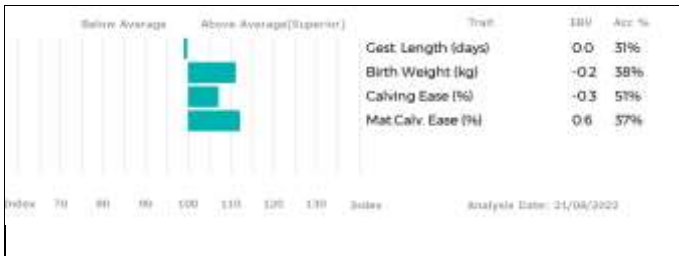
Below Average Above Average(Superior)

| Trait | EBV | Acc % |
|---|---|---|
| Gest. Length (days) | 0.0 | 31% |
| Birth Weight (kg) | -0.2 | 38% |
| Calving Ease (%) | -0.3 | 51% |
| Mat.Calv. Ease (%) | 0.6 | 37% |

Index 70 80 90 100 110 120 130 Index

Analysis Date: 21/08/2022